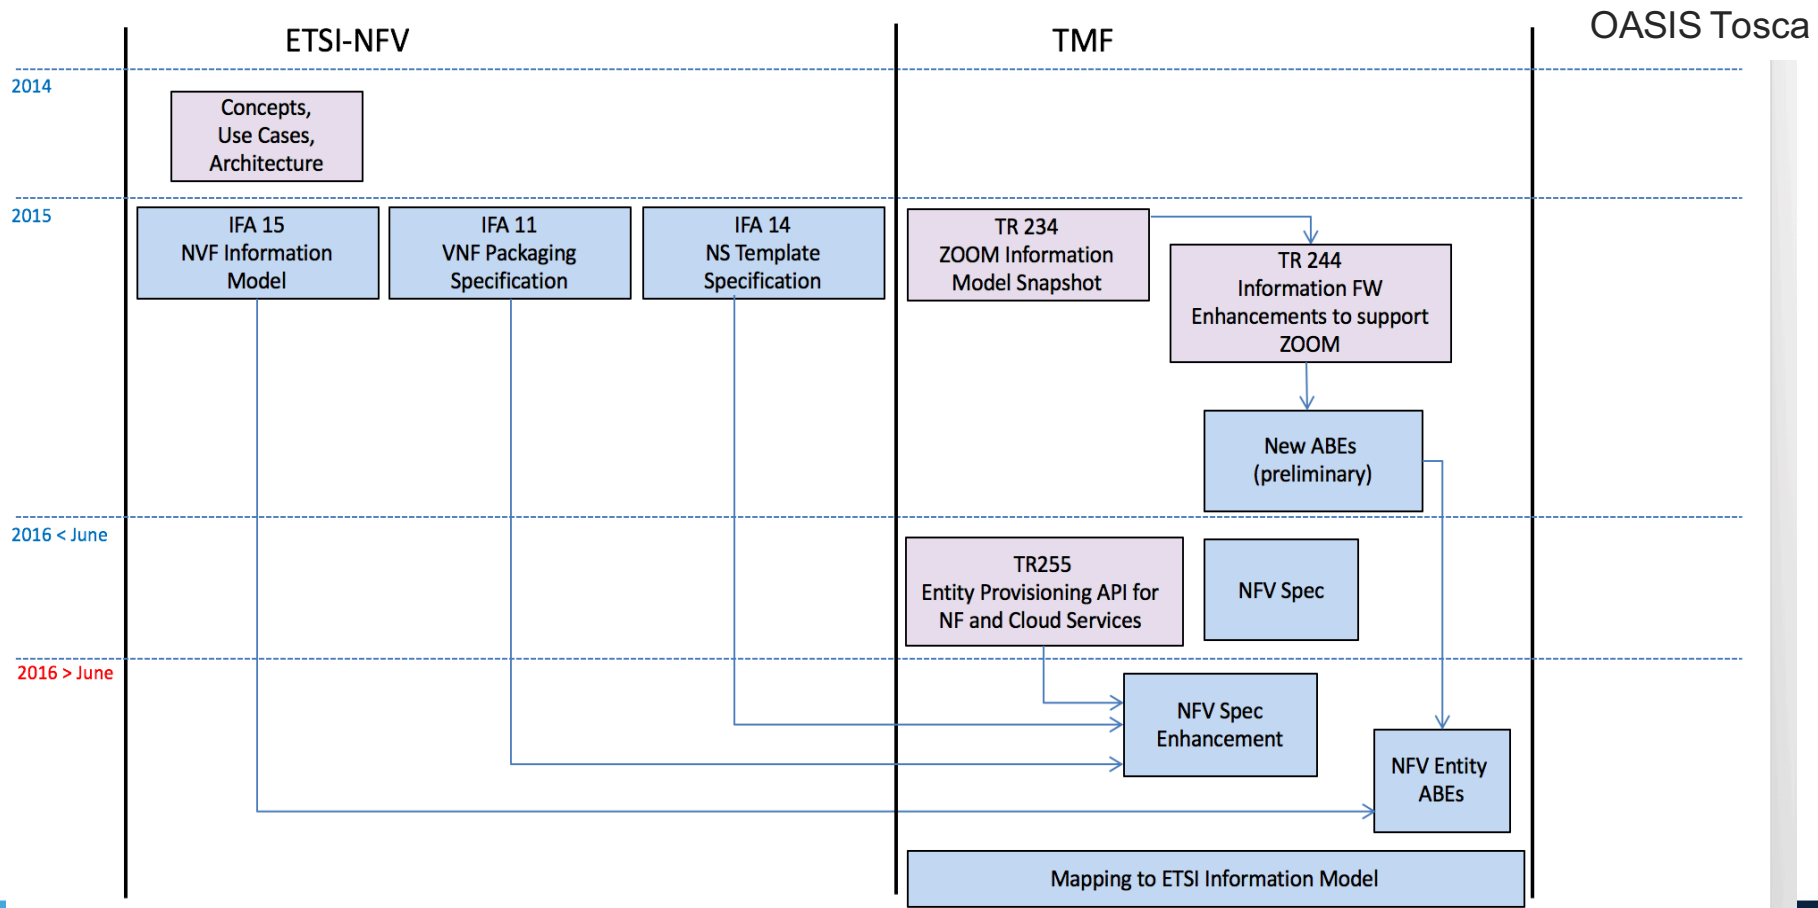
ETSI-NFV

TMF

OASIS Tosca

2014

Concepts, Use Cases, Architecture

2015

IFA 15
NVF Information Model

IFA 11
VNF Packaging Specification

IFA 14
NS Template Specification

TR 234
ZOOM Information Model Snapshot

TR 244
Information FW Enhancements to support ZOOM

New ABEs (preliminary)

2016 < June

TR255
Entity Provisioning API for NF and Cloud Services

NFV Spec

2016 > June

NFV Spec Enhancement

NFV Entity ABEs

Mapping to ETSI Information Model